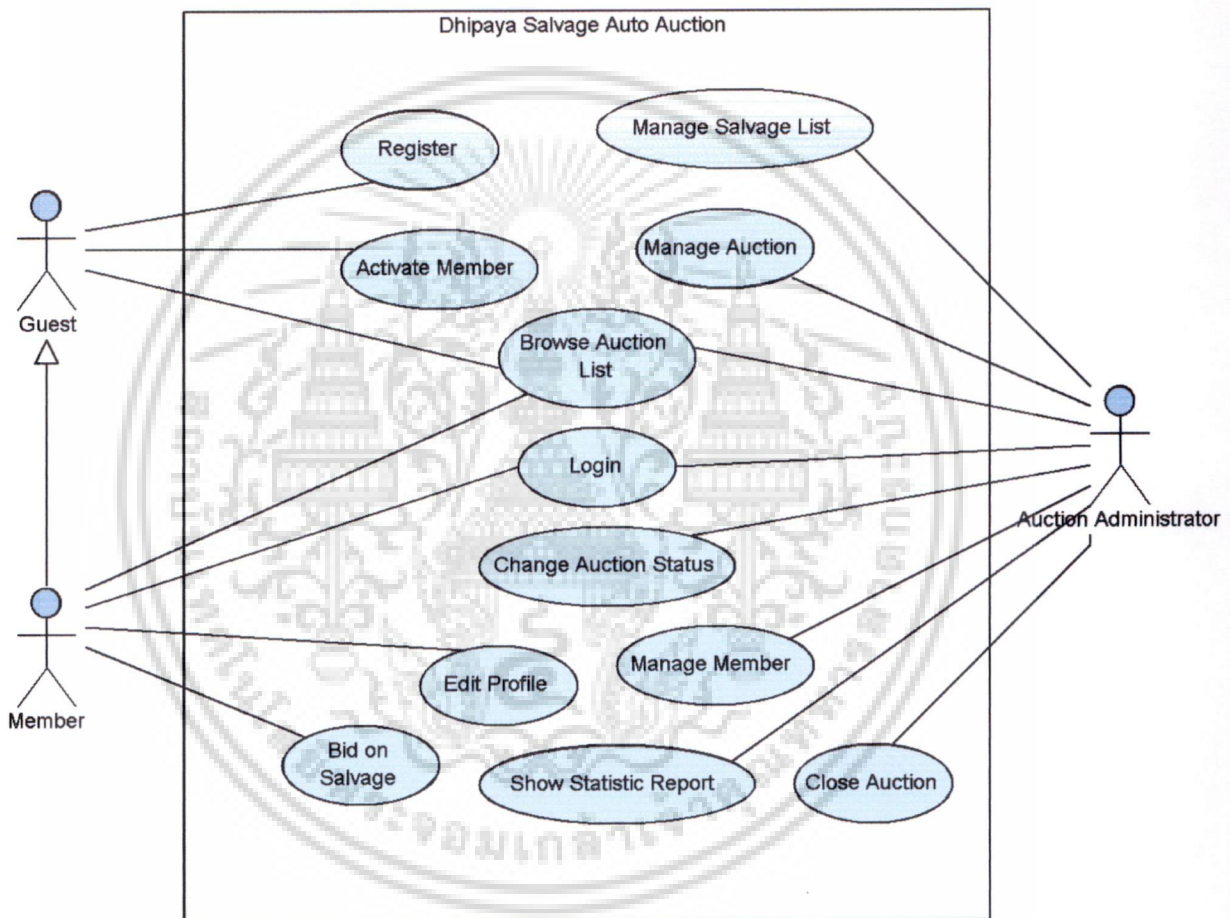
Dhipaya Salvage Auto Auction

Register

Manage Salvage List

Guest

Activate Member

Manage Auction

Browse Auction List

Login

Auction Administrator

Change Auction Status

Member

Edit Profile

Manage Member

Bid on Salvage

Show Statistic Report

Close Auction